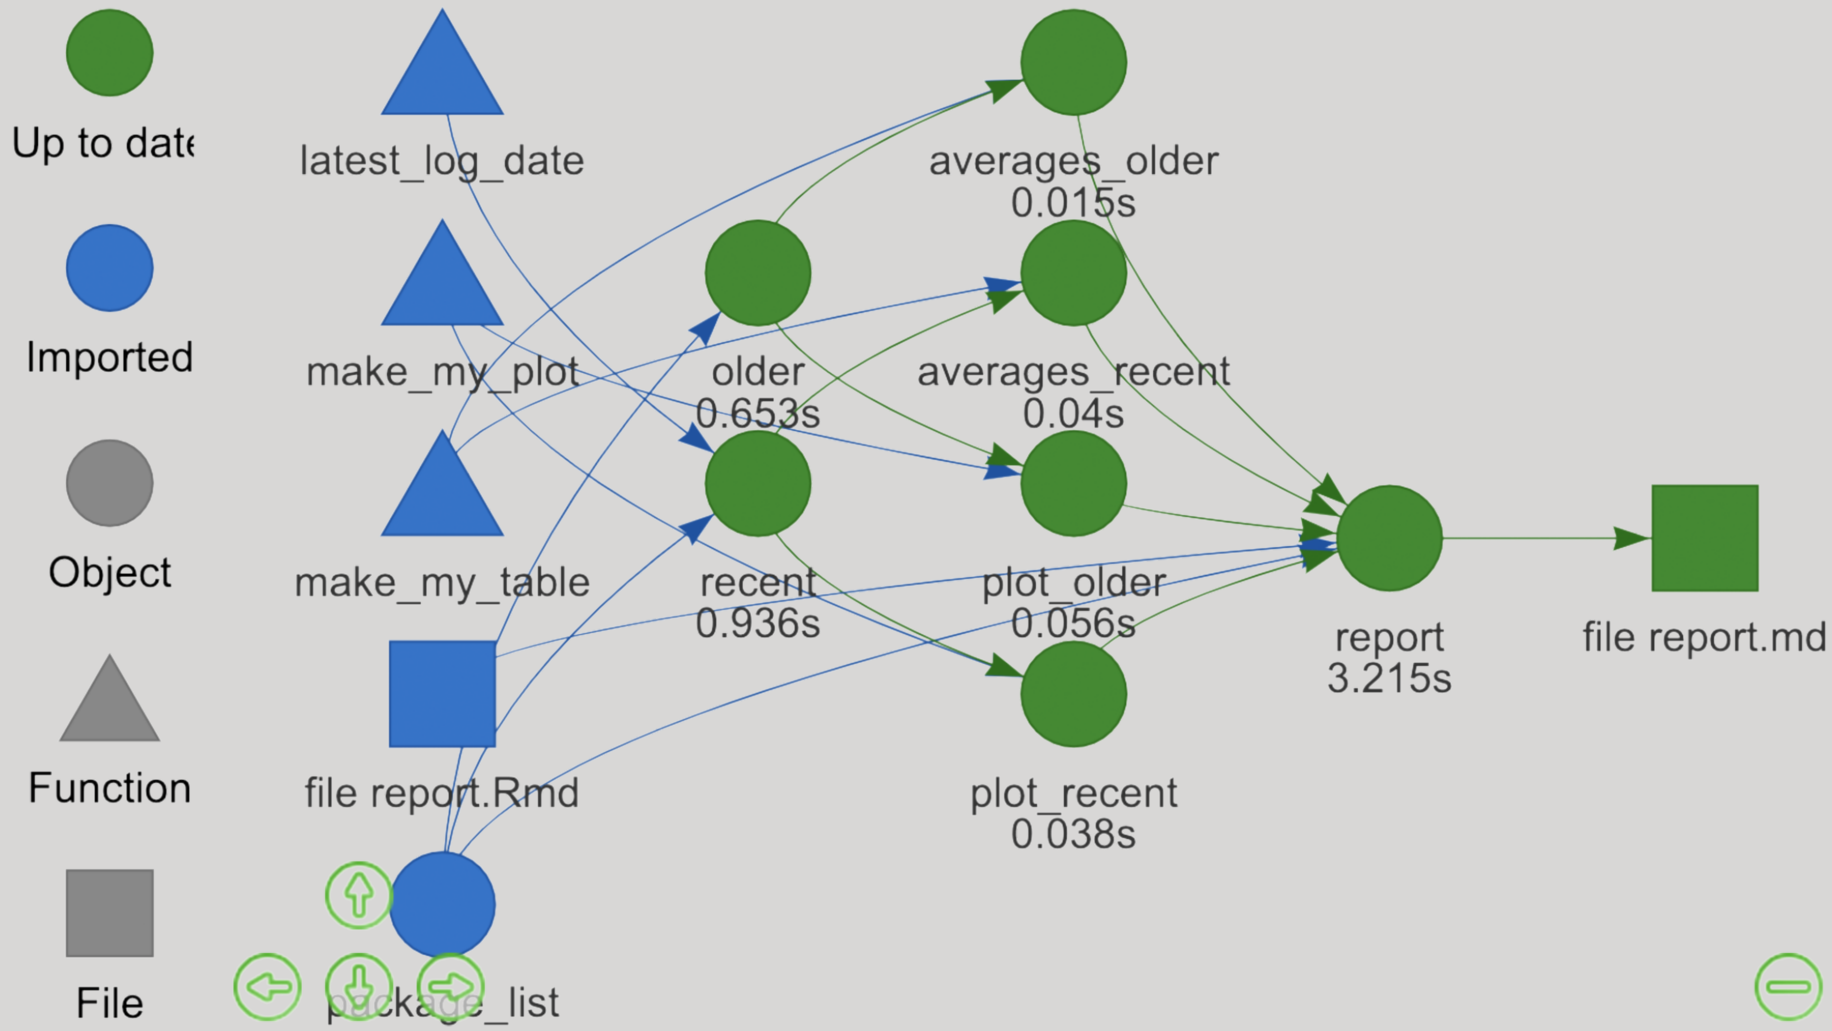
Up to date

Imported

Object

Function

File

latest_log_date

make_my_plot

make_my_table

file report.Rmd

package_list

older
0.653s

recent
0.936s

averages_older
0.015s

averages_recent
0.04s

plot_older
0.056s

plot_recent
0.038s

report
3.215s

file report.md